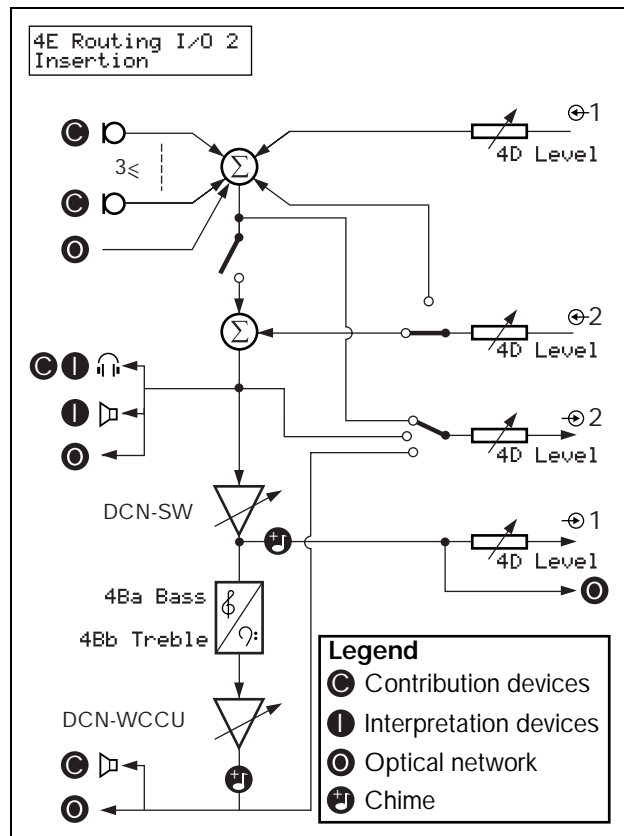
4E Routing I/O 2
Insertion

C

$3\leqslant$

C

O

$\Sigma$

1

4D Level

$\Sigma$

2

4D Level

C I

I

O

2

4D Level

DCN-SW

1

4D Level

O

4Ba Bass

4Bb Treble

DCN-WCCU

C

O

Legend
C Contribution devices
I Interpretation devices
O Optical network
Chime